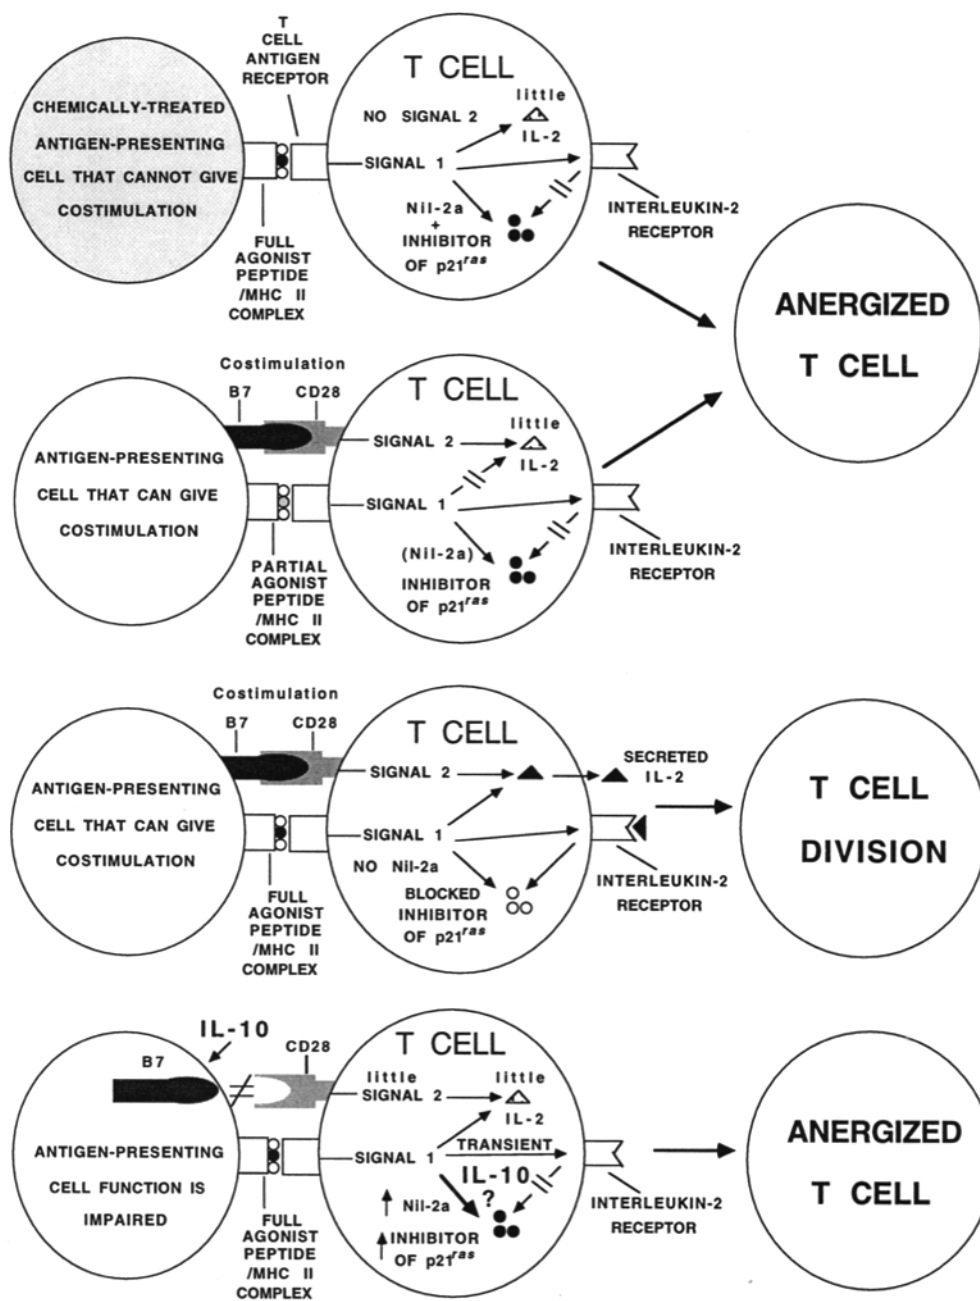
T CELL ANTIGEN RECEPTOR

CHEMICALLY-TREATED ANTIGEN-PRESENTING CELL THAT CANNOT GIVE COSTIMULATION

T CELL

NO SIGNAL 2

little IL-2

SIGNAL 1

Nil-2a + INHIBITOR OF p21$^{ras}$

INTERLEUKIN-2 RECEPTOR

FULL AGONIST PEPTIDE /MHC II COMPLEX

ANERGIZED T CELL

Costimulation

B7

CD28

T CELL

little

SIGNAL 2

IL-2

ANTIGEN-PRESENTING CELL THAT CAN GIVE COSTIMULATION

SIGNAL 1

(Nil-2a) INHIBITOR OF p21$^{ras}$

INTERLEUKIN-2 RECEPTOR

PARTIAL AGONIST PEPTIDE /MHC II COMPLEX

Costimulation

B7

CD28

T CELL

SIGNAL 2

SECRETED IL-2

ANTIGEN-PRESENTING CELL THAT CAN GIVE COSTIMULATION

SIGNAL 1

NO Nil-2a

BLOCKED INHIBITOR OF p21$^{ras}$

INTERLEUKIN-2 RECEPTOR

T CELL DIVISION

FULL AGONIST PEPTIDE /MHC II COMPLEX

IL-10

B7

CD28

T CELL

little SIGNAL 2

little IL-2

ANTIGEN-PRESENTING CELL FUNCTION IS IMPAIRED

SIGNAL 1

TRANSIENT

IL-10

?

Nil-2a

INHIBITOR OF p21$^{ras}$

INTERLEUKIN-2 RECEPTOR

ANERGIZED T CELL

FULL AGONIST PEPTIDE /MHC II COMPLEX